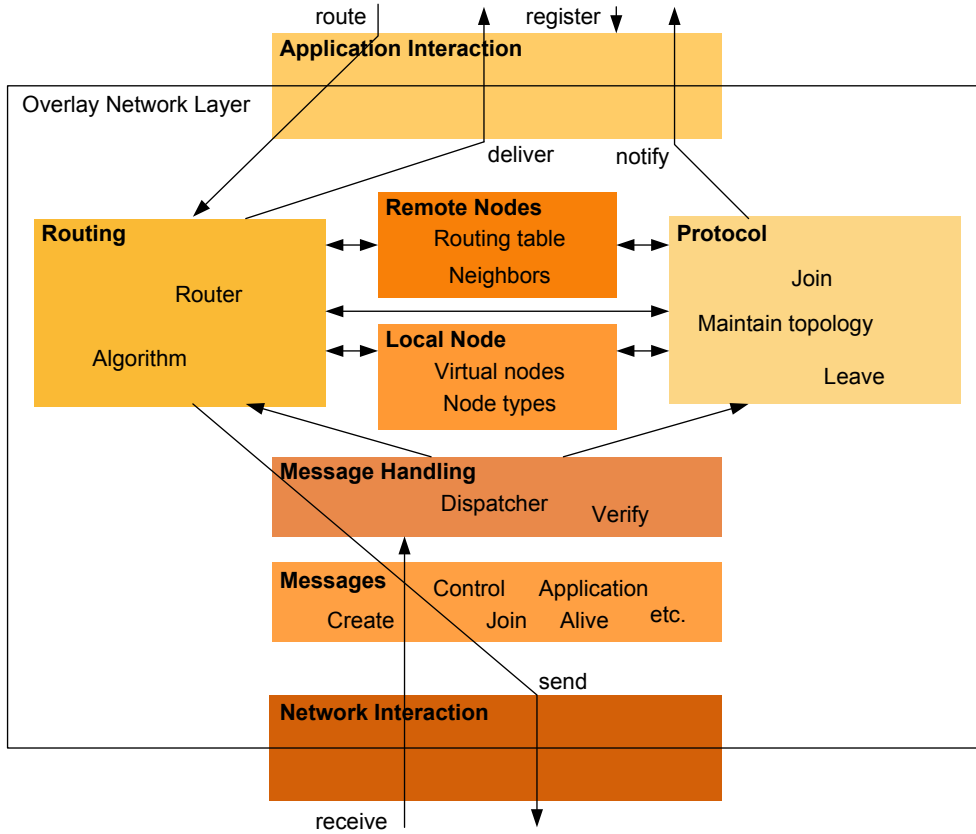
route
register
Application Interaction
Overlay Network Layer
deliver
notify
Remote Nodes
Routing table
Neighbors
Routing
Router
Algorithm
Protocol
Join
Maintain topology
Leave
Local Node
Virtual nodes
Node types
Message Handling
Dispatcher
Verify
Messages
Control
Application
Create
Join
Alive
etc.
send
Network Interaction
receive